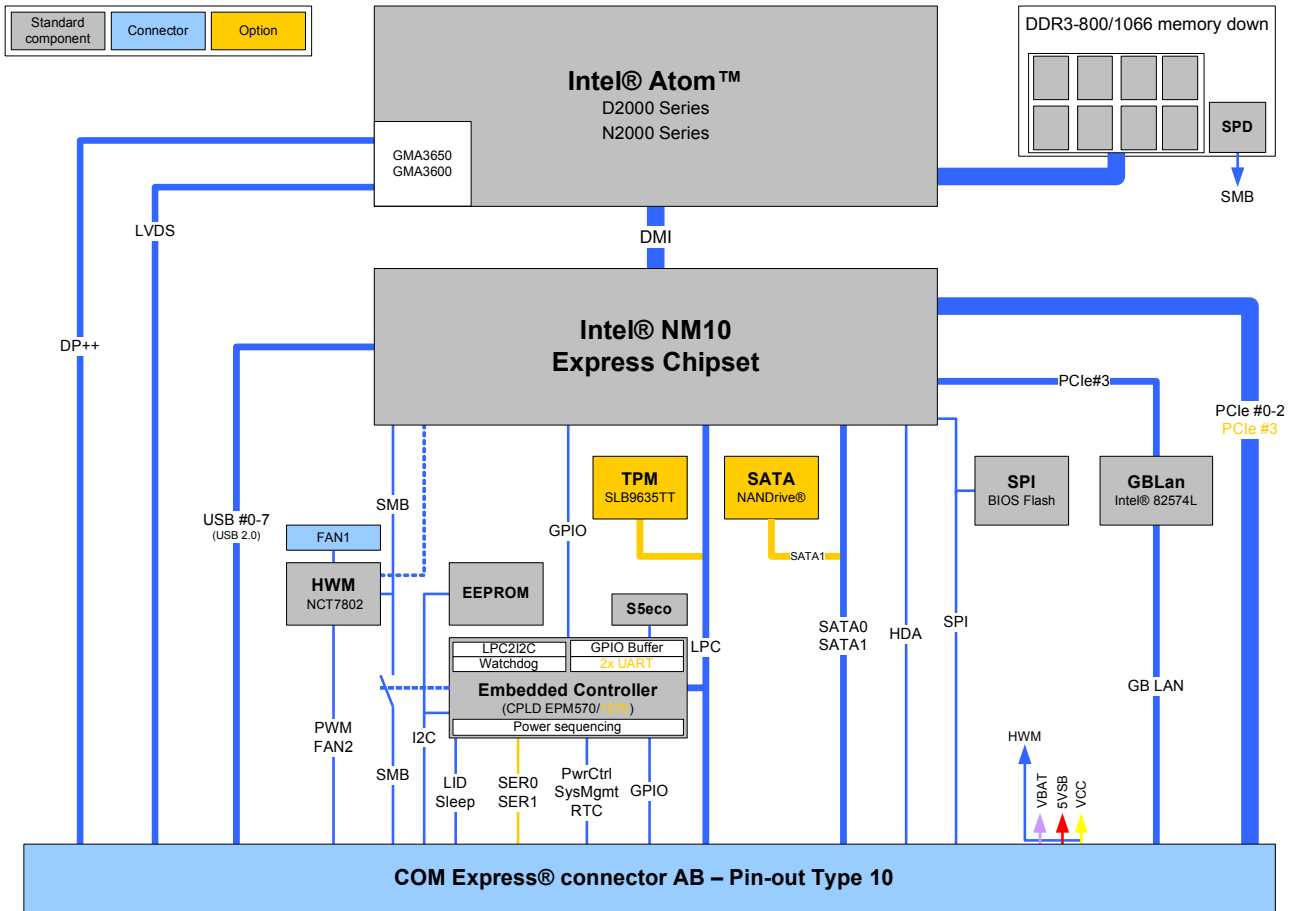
Standard component
Connector
Option

Intel® Atom™
D2000 Series
N2000 Series

GMA3650
GMA3600

DDR3-800/1066 memory down
SPD
SMB

DMI
LVDS
DP++

Intel® NM10
Express Chipset

PCIe#3
PCIe #0-2
PCIe #3

USB #0-7
(USB 2.0)

SMB
GPIO

TPM
SLB9635TT

SATA
NANDrive®

SATA1

SPI
BIOS Flash

GBLan
Intel® 82574L

FAN1

HWM
NCT7802

EEPROM

S5eco

LPC2I2C
GPIO Buffer
Watchdog
2x UART
Embedded Controller
(CPLD EPM570/1270)
Power sequencing

LPC
SATA0
SATA1
HDA
SPI
GB LAN

PWM
FAN2
I2C
SMB
LID
Sleep
SER0
SER1
PwrCtrl
SysMgmt
RTC
GPIO

HWM
VBAT
5VSB
VCC

COM Express® connector AB – Pin-out Type 10